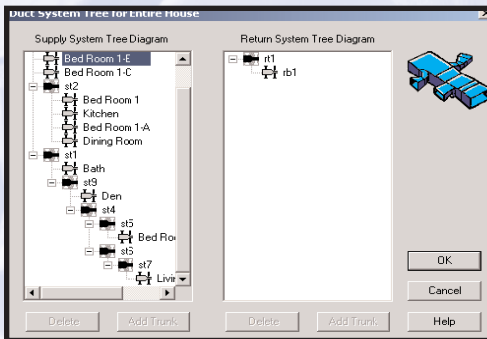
Duct System Tree for Entire House

Supply System Tree Diagram

Bed Room 1-E
Bed Room 1-C
st2
Bed Room 1
Kitchen
Bed Room 1-A
Dining Room
st1
Bath
st9
Den
st4
st5
Bed Ro
st6
st7
Livi

Delete
Add Trunk

Return System Tree Diagram

rt1
rb1

Delete
Add Trunk

OK
Cancel
Help